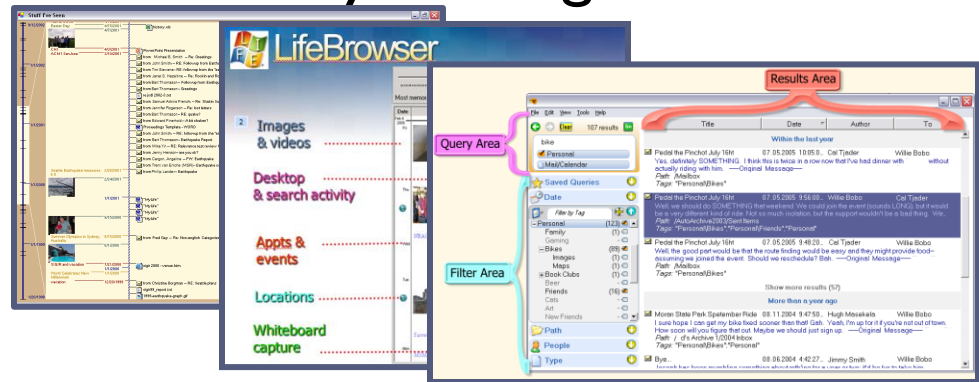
Stuff I've Seen

LifeBrowser

2

Images & videos

Desktop & search activity

Appts & events

Locations

Whiteboard capture

Most memor

Results Area

File Edit View Tools Help

Clear 107 results

Query Area

bike

Personal

Mail/Calendar

Saved Queries

Date

Filter by Tag

Personal (123)

Family (1)

Gaming (1)

Bikes (69)

Images (1)

Maps (1)

Book Clubs (1)

Beer (1)

Friends (16)

Cats (1)

Art (1)

New Friends (1)

Filter Area

Path

People

Type

Title

Date

Author

To

Within the last year

Pedal the Pinchot July 16th 07.05.2005 10:05:0... Cal Tjader Willie Bobo

Yes, definitely SOMETHING. I think this is twice in a row now that I've had dinner with without actually riding with you. -----Original Message-----

Path: /Mailbox

Tags: "Personal\Bikes"

Pedal the Pinchot July 16th 07.05.2005 9:56:00... Willie Bobo Cal Tjader

Well, we should do SOMETHING that weekend. We could join the event (sounds LONG), but it would be a very different kind of ride. Not so much isolation, but the support wouldn't be a bad thing. We...

Path: /AutoArchive2003/Sent Items

Tags: "Personal\Bikes";"Personal\Friends";"Personal"

Pedal the Pinchot July 16th 07.05.2005 9:48:20... Cal Tjader Willie Bobo

Well, the good part would be that the route finding would be easy and they might provide food-- assuming we joined the event. Should we reschedule? Bah. -----Original Message-----

Path: /Mailbox

Tags: "Personal\Bikes"

Show more results (57)

More than a year ago

Monte State Park September Ride 08.11.2004 9:47:50... Hugh Masekela Willie Bobo

I sure hope I can get my bike fixed sooner than that! Gah. Yeesh, I'm up for it if you're not out of town. How soon will you figure that out. Maybe we should just sign up. -----Original Message-----

Path: / d's Archive 1/2004 Inbox

Tags: "Personal\Bikes";"Personal"

Bye... 08.06.2004 9:44:25... Jimmy Smith Willie Bobo